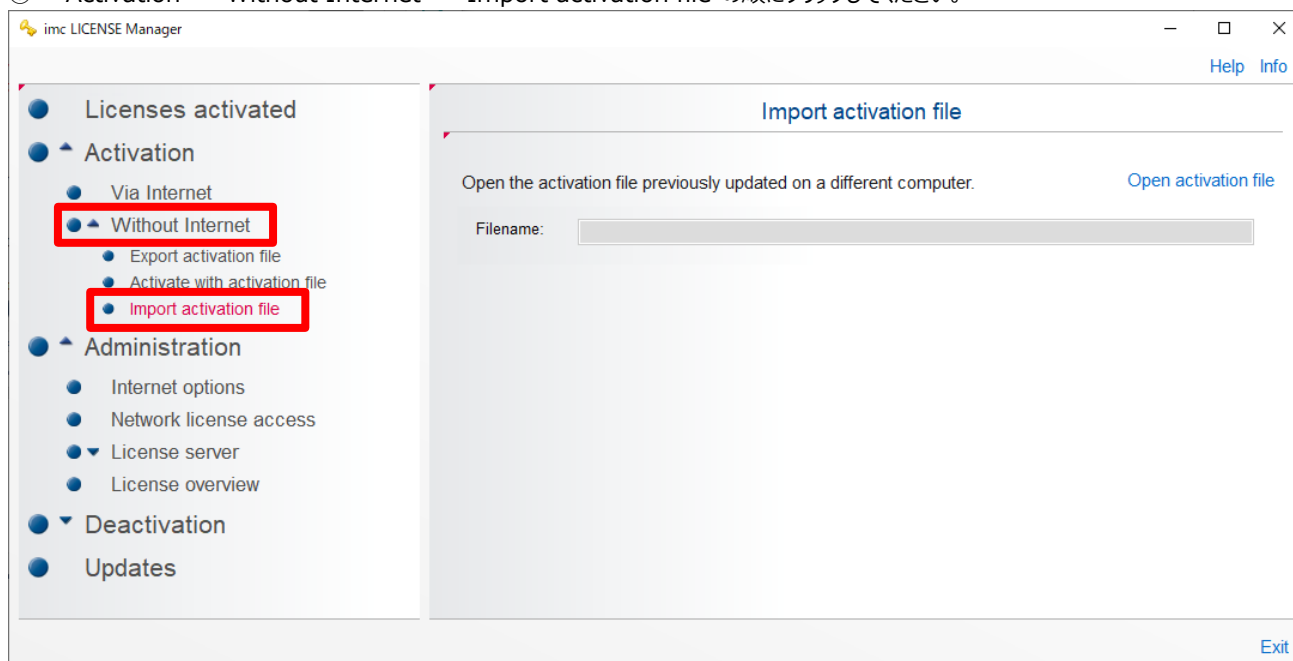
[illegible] Activation → Without Internet → Import activation file の順にクリックしてください。

imc LICENSE Manager

Help Info

Licenses activated
Activation
Via Internet
Without Internet
Export activation file
Activate with activation file
Import activation file
Administration
Internet options
Network license access
License server
License overview
Deactivation
Updates

Import activation file

Open the activation file previously updated on a different computer.

Open activation file

Filename:

Exit